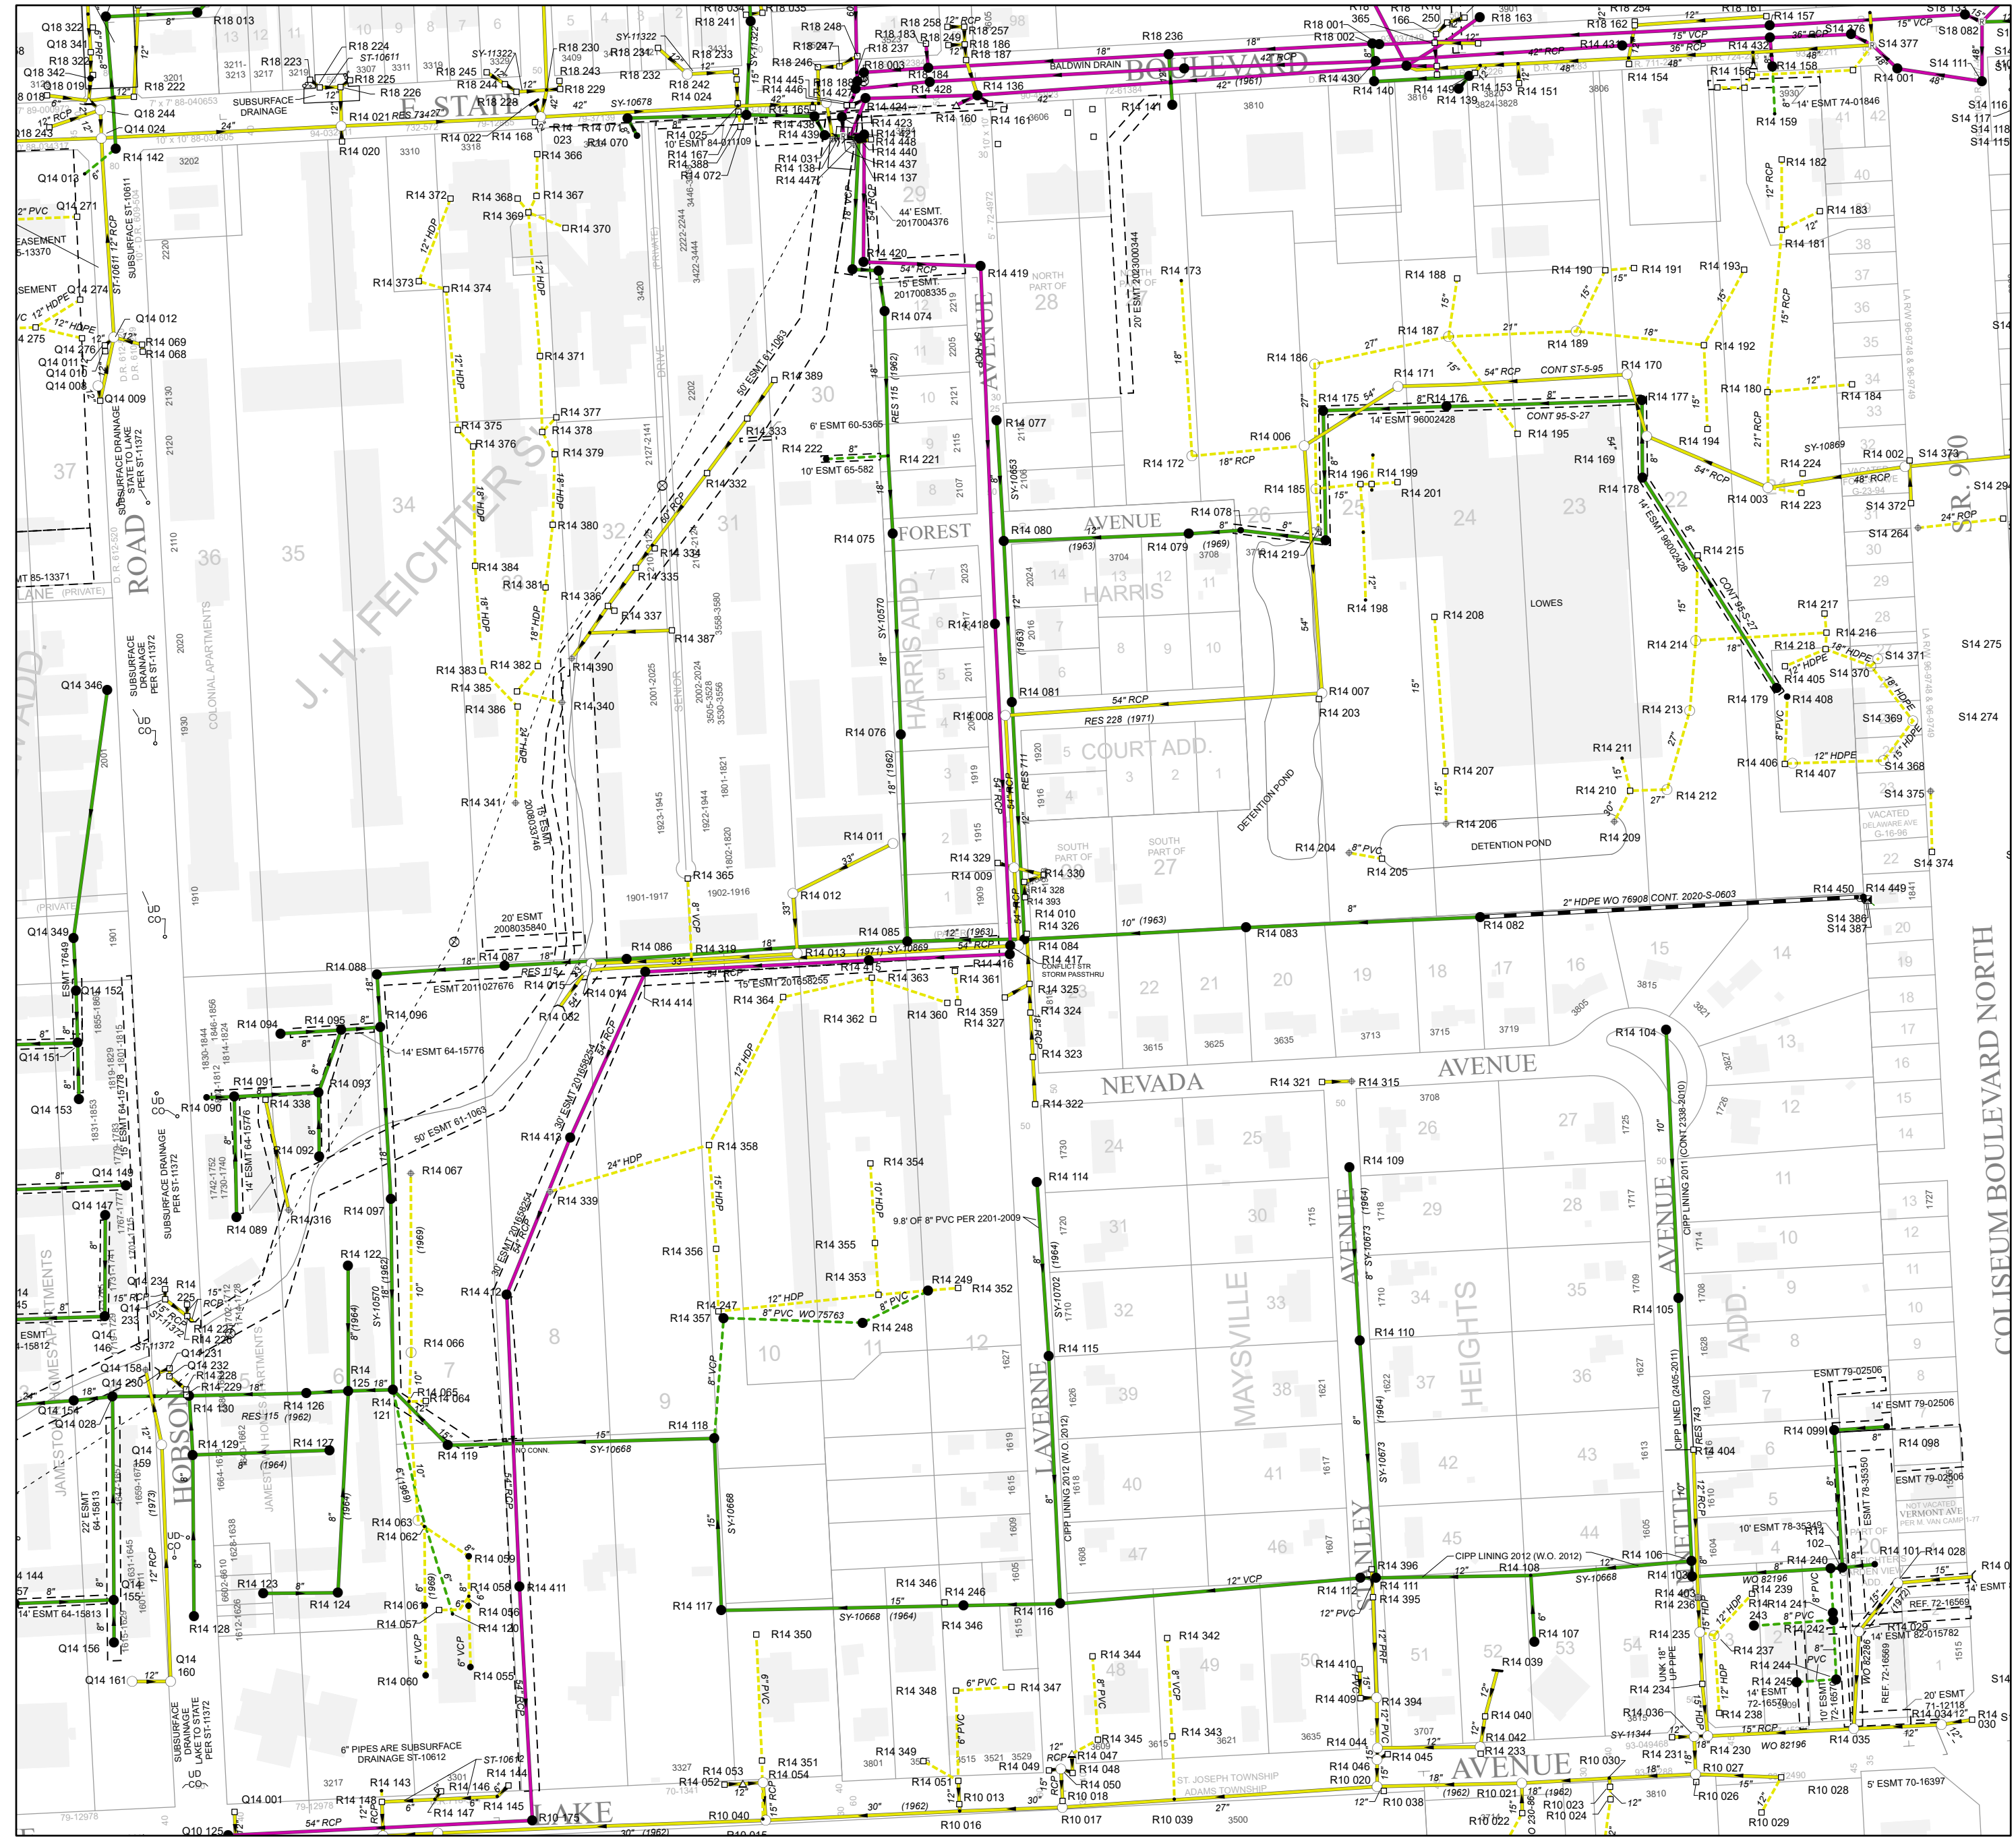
BOULEVARD
BALDWIN DRAIN
E. STATE
J. H. FEICHTER SUB.
ROAD
FOREST AVENUE
HARRIS ADD.
AVENUE
HARRIS
COURT ADD.
NEVADA AVENUE
LAVERNE
MAYSVILLE
HEIGHTS
AVENUE
ADD.
COLISEUM BOULEVARD NORTH
S.R. 930
HORSON
LAKE
AVENUE
DETENTION POND
LOWES
COLONIAL APARTMENTS
SUBSURFACE DRAINAGE PER ST-11372
SUBSURFACE DRAINAGE TO LAKE STATE TO LAKE PER ST-11372
6" PIPES ARE SUBSURFACE DRAINAGE ST-10612
ST. JOSEPH TOWNSHIP
ADAMS TOWNSHIP
R14 419
R14 420
R14 074
R14 075
R14 076
R14 077
R14 080
R14 079
R14 078
R14 081
R14 008
R14 007
R14 203
R14 083
R14 082
R14 084
R14 085
R14 086
R14 087
R14 088
R14 104
R14 105
R14 106
R14 108
R14 109
R14 110
R14 111
R14 112
R14 114
R14 115
R14 116
R14 117
R14 118
R14 119
R14 321
R14 315
R14 322
R14 323
R14 324
R14 325
R14 326
R14 327
R14 359
R14 360
R14 361
R14 362
R14 363
R14 364
R14 412
R14 411
R14 414
R14 415
R14 416
R14 417